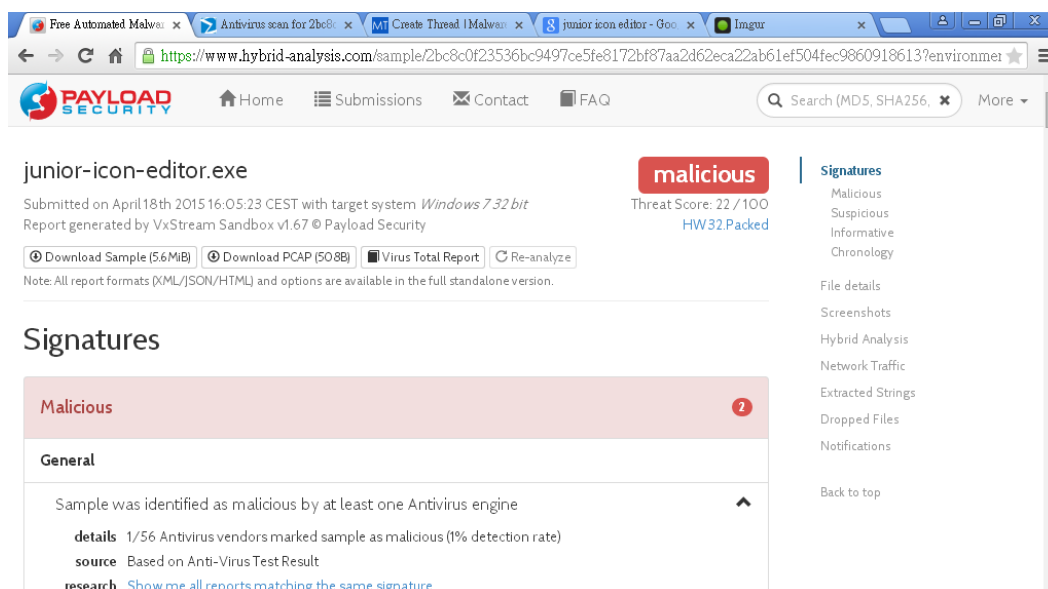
Free Automated Malwa ×
Antivirus scan for 2bc8c ×
MT Create Thread | Malwar ×
junior icon editor - Goo ×
Imgur ×

https://www.hybrid-analysis.com/sample/2bc8c0f23536bc9497ce5fe8172bf87aa2d62eca22ab61ef504fec9860918613?environmer

PAYLOAD SECURITY
Home
Submissions
Contact
FAQ
Search (MD5, SHA256,
More

junior-icon-editor.exe
Submitted on April 18th 2015 16:05:23 CEST with target system Windows 7 32 bit
Report generated by VxStream Sandbox v1.67 © Payload Security
malicious
Threat Score: 22 / 100
HW32.Packed
Download Sample (5.6MiB)
Download PCAP (50.8B)
Virus Total Report
Re-analyze
Note: All report formats (XML/JSON/HTML) and options are available in the full standalone version.

Signatures
Malicious
Suspicious
Informative
Chronology
File details
Screenshots
Hybrid Analysis
Network Traffic
Extracted Strings
Dropped Files
Notifications
Back to top

Signatures

Malicious 2

General

Sample was identified as malicious by at least one Antivirus engine
details 1/56 Antivirus vendors marked sample as malicious (1% detection rate)
source Based on Anti-Virus Test Result
research Show me all reports matching the same signature